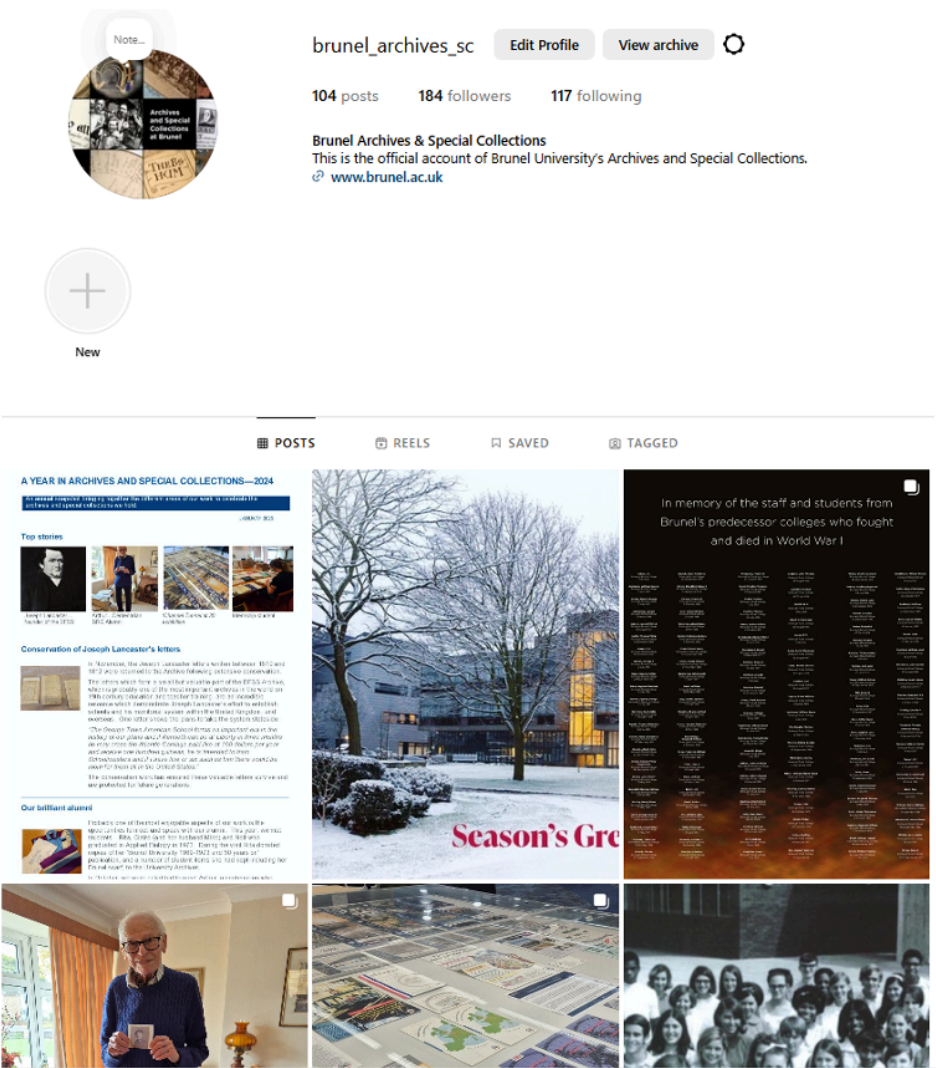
Note...

Archives and Special Collections at Brunel

brunel_archives_sc Edit Profile View archive

104 posts 184 followers 117 following

Brunel Archives & Special Collections
This is the official account of Brunel University's Archives and Special Collections.
www.brunel.ac.uk

New

POSTS REELS SAVED TAGGED

A YEAR IN ARCHIVES AND SPECIAL COLLECTIONS—2024

An annual snapshot bringing together the different areas of our work to celebrate the archives and special collections we hold.

January 2025

Top stories

Conservation of Joseph Lancaster's letters

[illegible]

Our brilliant alumni

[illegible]

Season's Gre

In memory of the staff and students from Brunel's predecessor colleges who fought and died in World War I

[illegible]